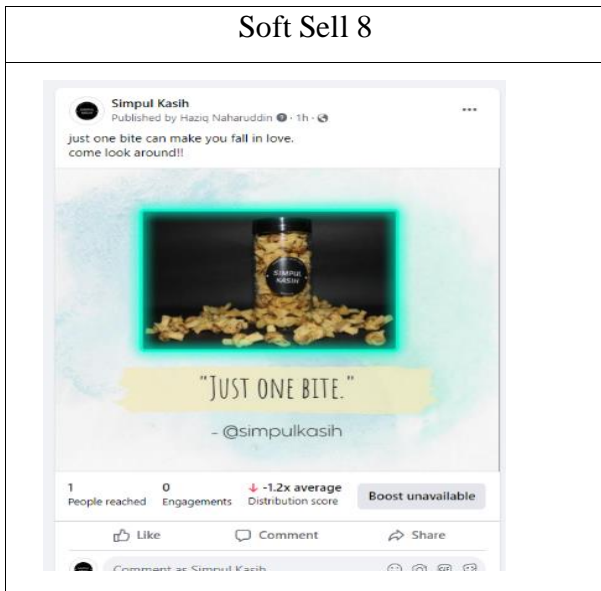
Soft Sell 8

Simpul Kasih
Published by Haziq Naharuddin · 1h ·

just one bite can make you fall in love.
come look around!!

SIMPUL KASIH

"JUST ONE BITE."

- @simpulkasih

1
People reached

0
Engagements

↓ -1.2x average
Distribution score

Boost unavailable

Like

Comment

Share

Comment as Simpul Kasih